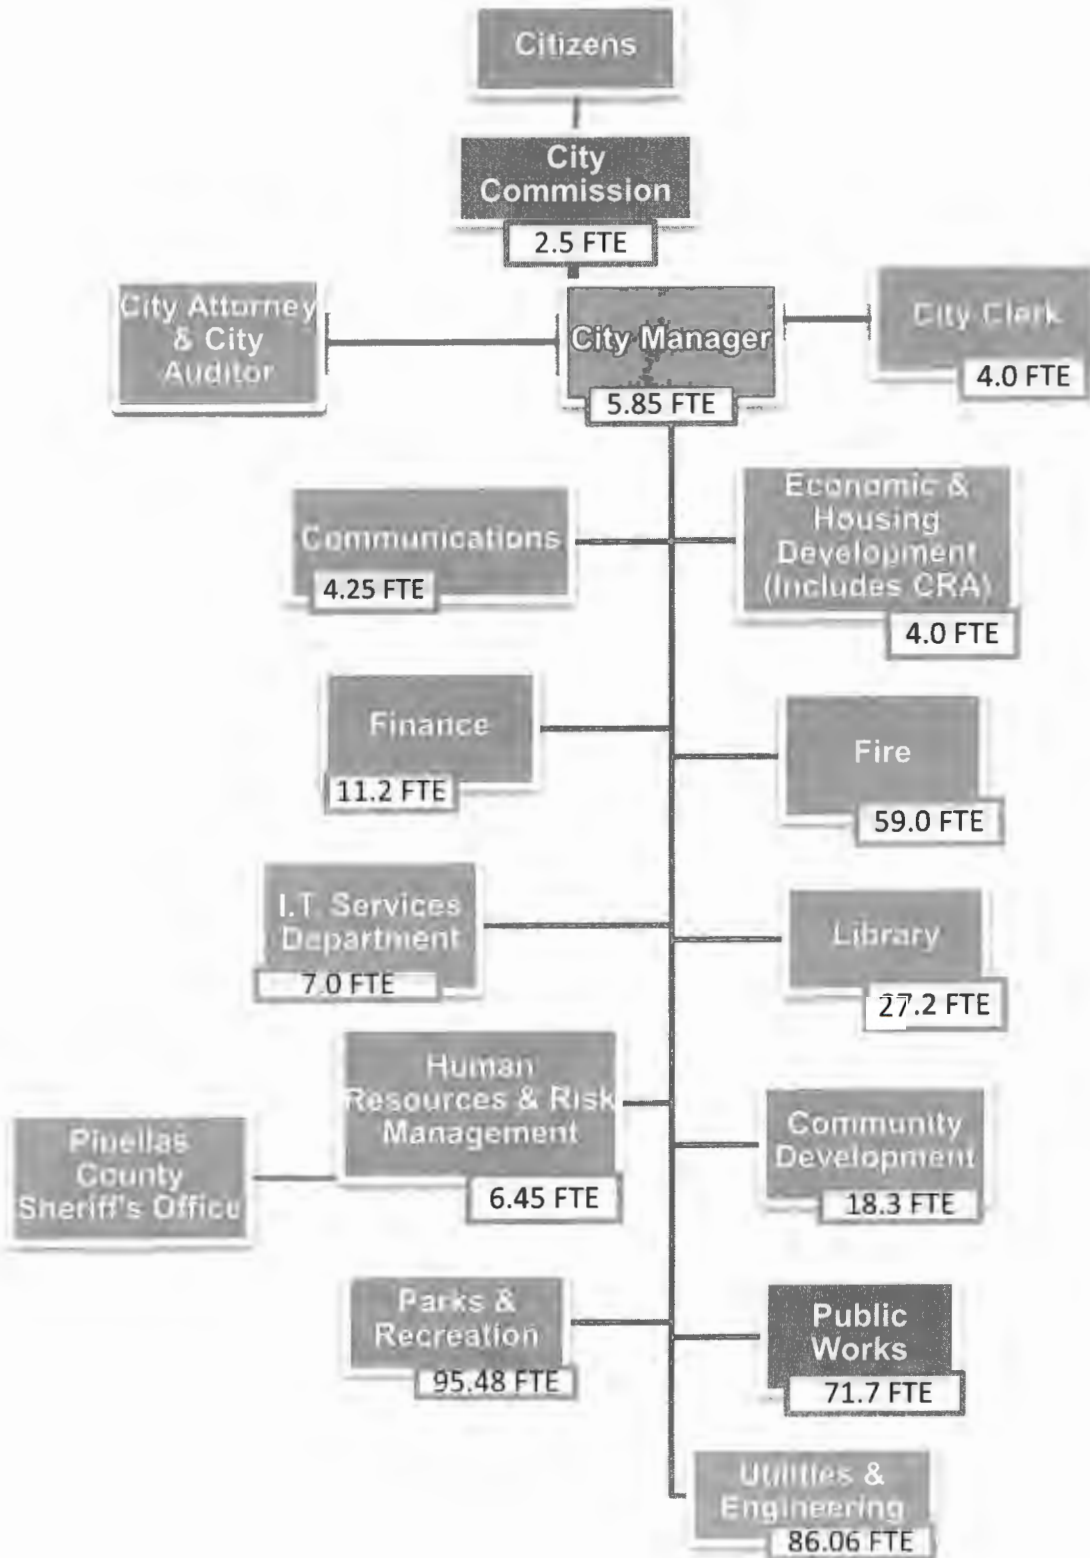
Citizens

City Commission
2.5 FTE

City Attorney & City Auditor

City Manager
5.85 FTE

City Clerk
4.0 FTE

Communications
4.25 FTE

Economic & Housing Development (Includes CRA)
4.0 FTE

Finance
11.2 FTE

Fire
59.0 FTE

I.T. Services Department
7.0 FTE

Library
27.2 FTE

Pinellas County Sheriff's Office

Human Resources & Risk Management
6.45 FTE

Community Development
18.3 FTE

Parks & Recreation
95.48 FTE

Public Works
71.7 FTE

Utilities & Engineering
86.06 FTE